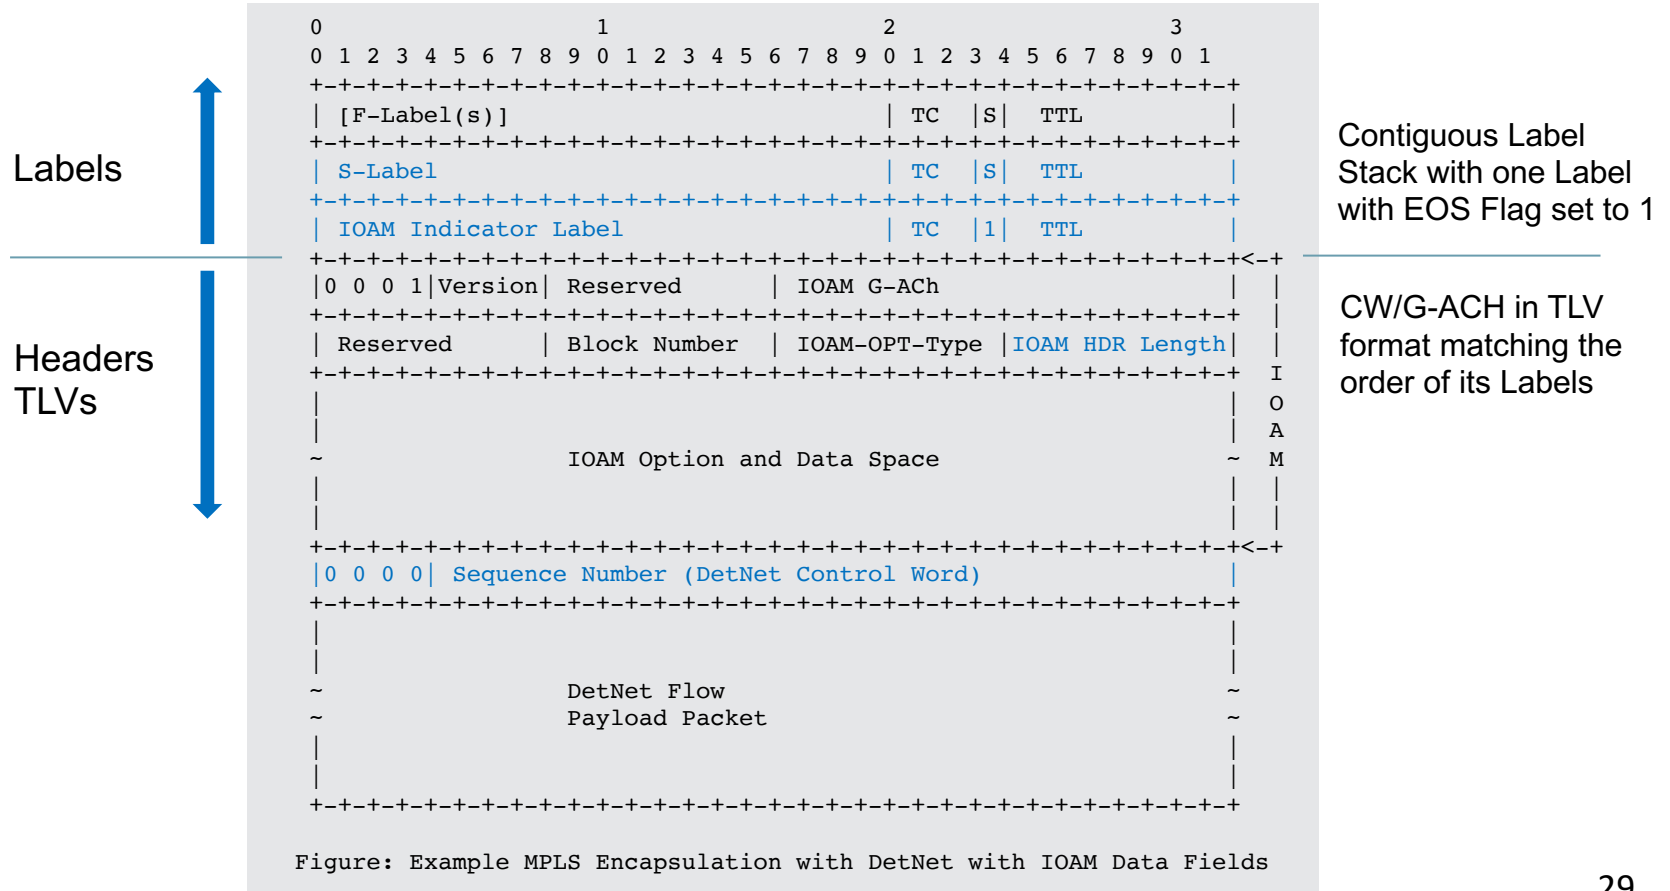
Labels

Headers TLVs

```
 0                   1                   2                   3
 0 1 2 3 4 5 6 7 8 9 0 1 2 3 4 5 6 7 8 9 0 1 2 3 4 5 6 7 8 9 0 1
+-+-+-+-+-+-+-+-+-+-+-+-+-+-+-+-+-+-+-+-+-+-+-+-+-+-+-+-+-+-+-+-+
| [F-Label(s)]                        | TC  |S|  TTL            |
+-+-+-+-+-+-+-+-+-+-+-+-+-+-+-+-+-+-+-+-+-+-+-+-+-+-+-+-+-+-+-+-+
| S-Label                             | TC  |S|  TTL            |
+-+-+-+-+-+-+-+-+-+-+-+-+-+-+-+-+-+-+-+-+-+-+-+-+-+-+-+-+-+-+-+-+
| IOAM Indicator Label                | TC  |1|  TTL            |
+-+-+-+-+-+-+-+-+-+-+-+-+-+-+-+-+-+-+-+-+-+-+-+-+-+-+-+-+-+-+-+-+<-+
|0 0 0 1|Version| Reserved        | IOAM G-ACh                  |  |
+-+-+-+-+-+-+-+-+-+-+-+-+-+-+-+-+-+-+-+-+-+-+-+-+-+-+-+-+-+-+-+-+  |
| Reserved        | Block Number  | IOAM-OPT-Type |IOAM HDR Length|  |
+-+-+-+-+-+-+-+-+-+-+-+-+-+-+-+-+-+-+-+-+-+-+-+-+-+-+-+-+-+-+-+-+  I
|                                                               |  O
|                                                               |  A
~                 IOAM Option and Data Space                    ~  M
|                                                               |  |
|                                                               |  |
+-+-+-+-+-+-+-+-+-+-+-+-+-+-+-+-+-+-+-+-+-+-+-+-+-+-+-+-+-+-+-+-+<-+
|0 0 0 0| Sequence Number (DetNet Control Word)                 |
+-+-+-+-+-+-+-+-+-+-+-+-+-+-+-+-+-+-+-+-+-+-+-+-+-+-+-+-+-+-+-+-+
|                                                               |
|                                                               |
~                 DetNet Flow                                   ~
~                 Payload Packet                                ~
|                                                               |
|                                                               |
+-+-+-+-+-+-+-+-+-+-+-+-+-+-+-+-+-+-+-+-+-+-+-+-+-+-+-+-+-+-+-+-+
```

Figure: Example MPLS Encapsulation with DetNet with IOAM Data Fields

Contiguous Label Stack with one Label with EOS Flag set to 1

CW/G-ACH in TLV format matching the order of its Labels

29